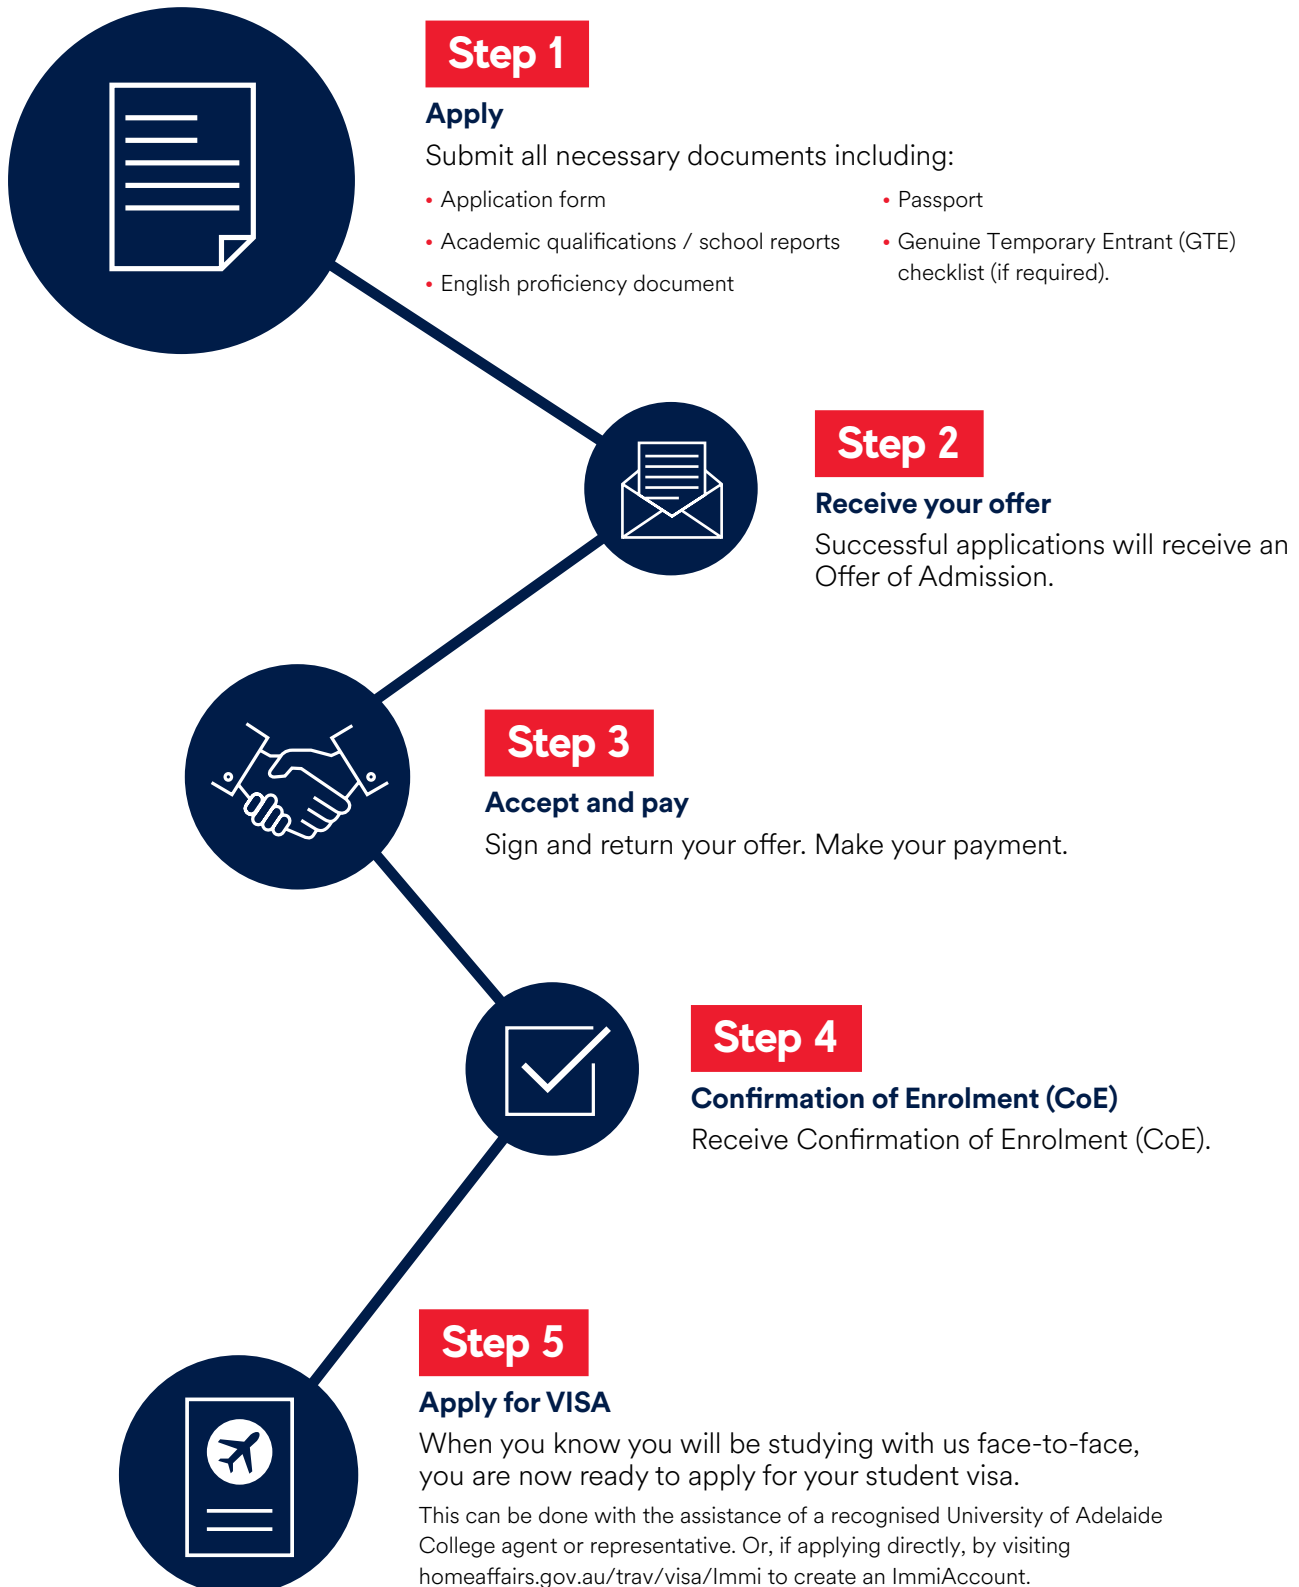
Step 1

Apply

Submit all necessary documents including:

- Application form
- Academic qualifications / school reports
- English proficiency document
- Passport
- Genuine Temporary Entrant (GTE) checklist (if required).

Step 2

Receive your offer

Successful applications will receive an Offer of Admission.

Step 3

Accept and pay

Sign and return your offer. Make your payment.

Step 4

Confirmation of Enrolment (CoE)

Receive Confirmation of Enrolment (CoE).

Step 5

Apply for VISA

When you know you will be studying with us face-to-face, you are now ready to apply for your student visa.

This can be done with the assistance of a recognised University of Adelaide College agent or representative. Or, if applying directly, by visiting homeaffairs.gov.au/trav/visa/Immi to create an ImmiAccount.